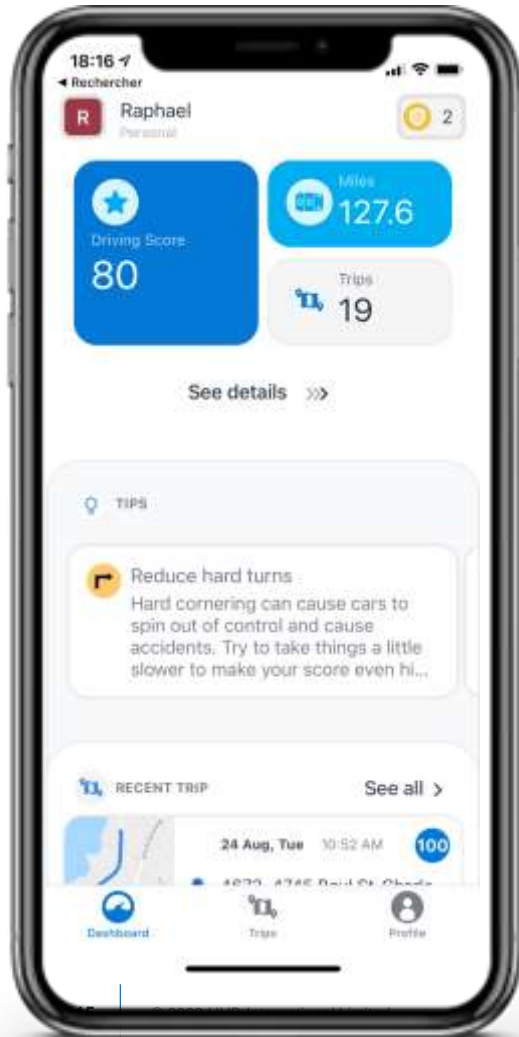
18:16
◂ Rechercher

R Raphael
Personal

2

Driving Score
80

Miles
127.6

Trips
19

See details »»

TIPS

Reduce hard turns
Hard cornering can cause cars to spin out of control and cause accidents. Try to take things a little slower to make your score even hi...

RECENT TRIP
See all >

24 Aug, Tue 10:52 AM
100

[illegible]

Dashboard
Trips
Profile